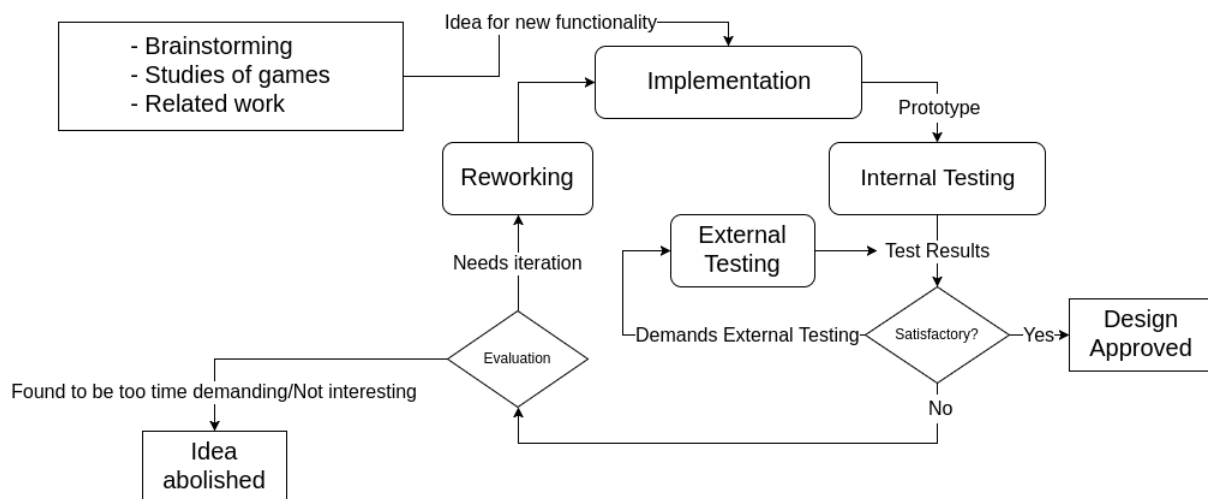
- Brainstorming
- Studies of games
- Related work

Idea for new functionality

Implementation

Prototype

Reworking

Internal Testing

External Testing

Test Results

Needs iteration

Demands External Testing

Satisfactory?

Yes

Design Approved

Evaluation

Found to be too time demanding/Not interesting

No

Idea abolished